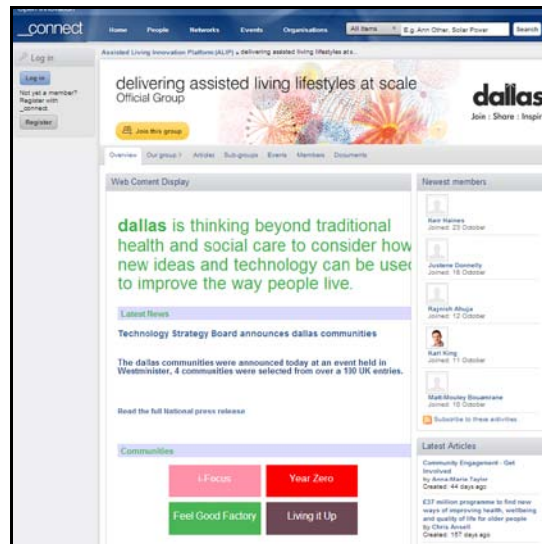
_connect

Home People Networks Events Organisations All Items E.g. Ann Other, Solar Power Search

Log in

Log in

Not yet a member? Register with _connect.

Register

Assisted Living Innovation Platform (ALIP) » delivering assisted living lifestyles at s...

delivering assisted living lifestyles at scale
Official Group

Join this group

dallas
Join : Share : Inspir

Overview Our group ? Articles Sub-groups Events Members Documents

Web Content Display

dallas is thinking beyond traditional health and social care to consider how new ideas and technology can be used to improve the way people live.

Latest News

Technology Strategy Board announces dallas communities

The dallas communities were announced today at an event held in Westminister, 4 communities were selected from over a 130 UK entries.

Read the full National press release

Communities

i-Focus

Year Zero

Feel Good Factory

Living it Up

Newest members

Ken Haines
Joined: 23 October

Justene Donnelly
Joined: 16 October

Rajnish Ahuja
Joined: 12 October

Karl King
Joined: 11 October

Matt Mouley Bouamrane
Joined: 10 October

Subscribe to these activities

Latest Articles

Community Engagement - Get Involved
by Anna-Marie Taylor
Created: 44 days ago

£37 million programme to find new ways of improving health, wellbeing and quality of life for older people
by Chris Annett
Created: 157 days ago